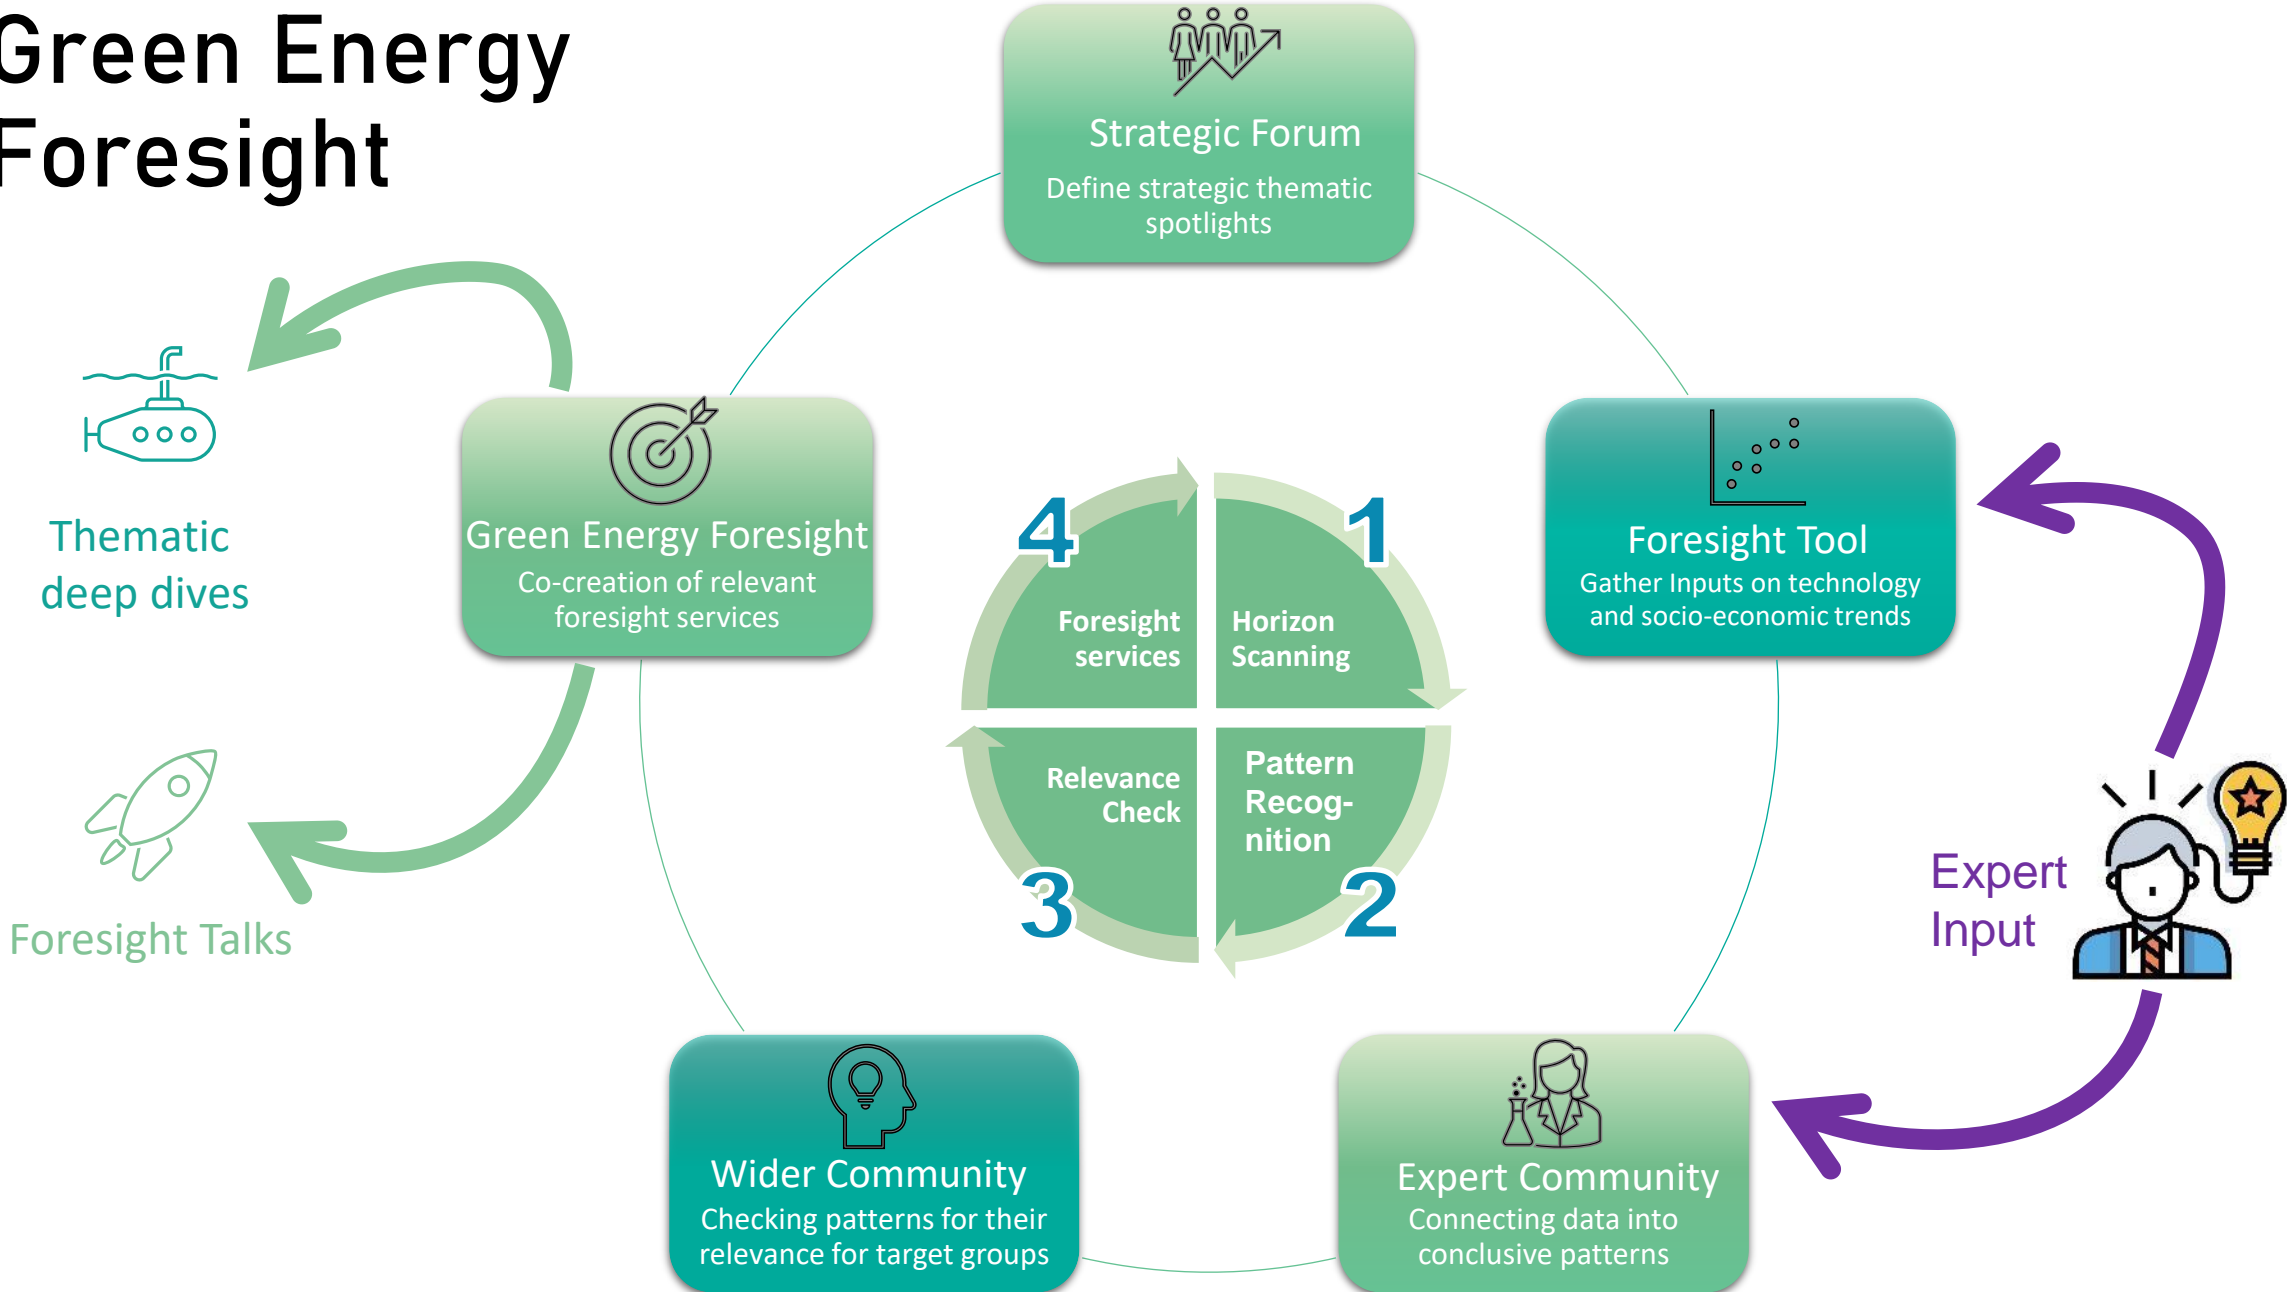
Green Energy Foresight

Strategic Forum
Define strategic thematic spotlights

Green Energy Foresight
Co-creation of relevant foresight services

Foresight Tool
Gather Inputs on technology and socio-economic trends

Thematic deep dives

Foresight Talks

4
Foresight services

1
Horizon Scanning

Relevance Check
3

Pattern Recog-nition
2

Expert Input

Wider Community
Checking patterns for their relevance for target groups

Expert Community
Connecting data into conclusive patterns